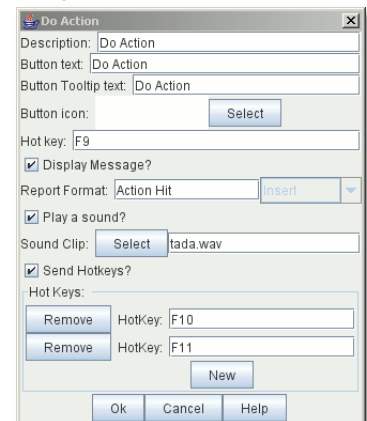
Do Action
Description: Do Action
Button text: Do Action
Button Tooltip text: Do Action
Button icon: Select
Hot key: F9
Display Message?
Report Format: Action Hit Insert
Play a sound?
Sound Clip: Select tada.wav
Send Hotkeys?
Hot Keys:
Remove HotKey: F10
Remove HotKey: F11
New
Ok Cancel Help